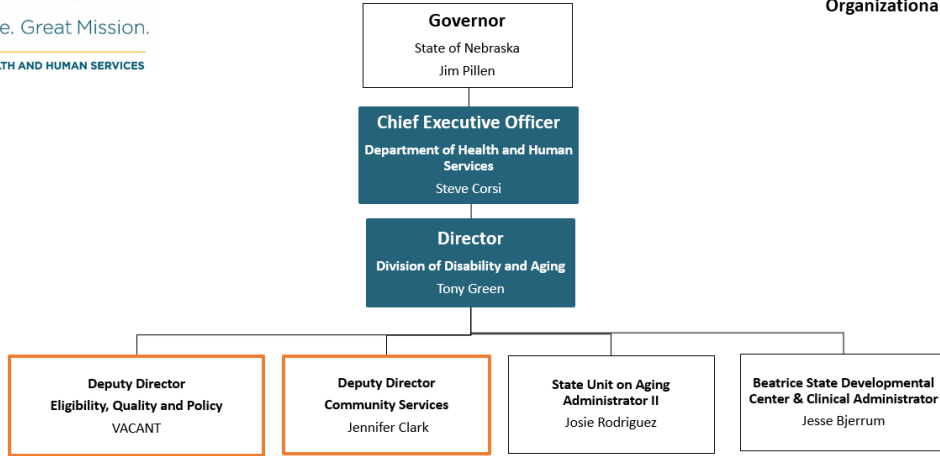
e. Great Mission.
ATH AND HUMAN SERVICES

Organizationa

Governor
State of Nebraska
Jim Pillen

Chief Executive Officer
Department of Health and Human Services
Steve Corsi

Director
Division of Disability and Aging
Tony Green

Deputy Director
Eligibility, Quality and Policy
VACANT

Deputy Director
Community Services
Jennifer Clark

State Unit on Aging Administrator II
Josie Rodriguez

Beatrice State Developmental Center & Clinical Administrator
Jesse Bjerrum